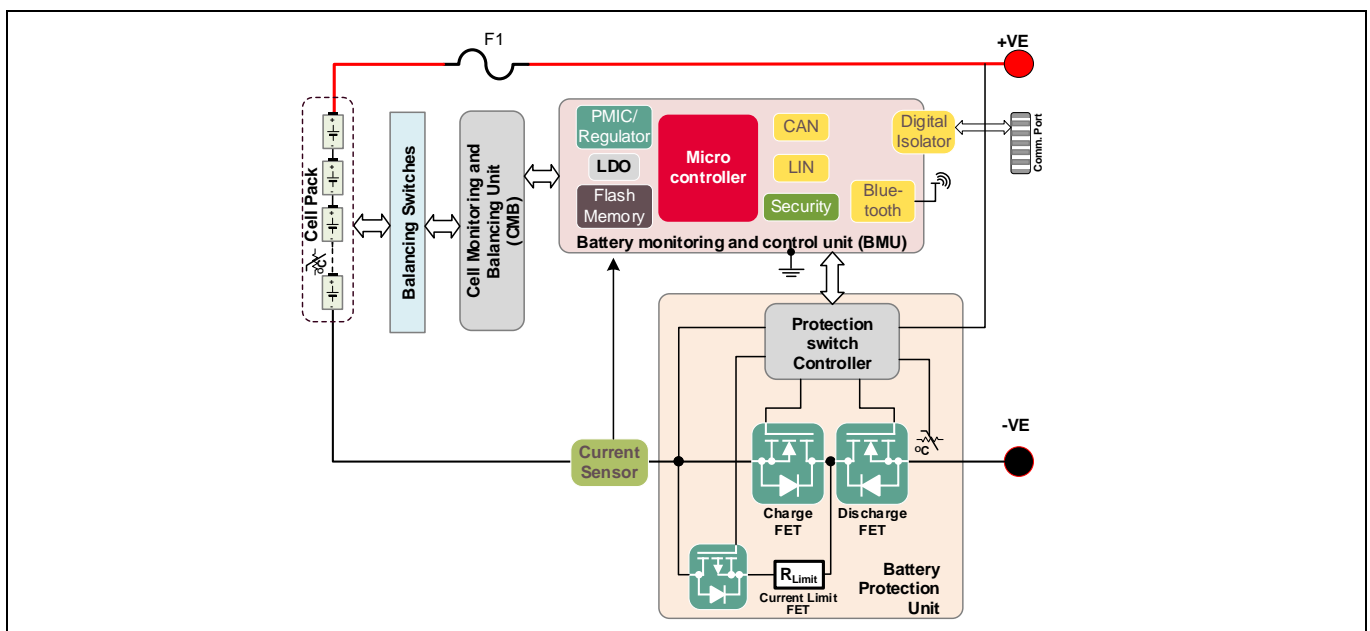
F1

+VE

Cell Pack

°C

Balancing Switches

Cell Monitoring and Balancing Unit (CMB)

PMIC/ Regulator

LDO

Flash Memory

Micro controller

CAN

LIN

Security

Digital Isolator

Blue-tooth

Comm. Port

Battery monitoring and control unit (BMU)

Protection switch Controller

-VE

°C

Current Sensor

Charge FET

Discharge FET

$R_{Limit}$

Current Limit FET

Battery Protection Unit